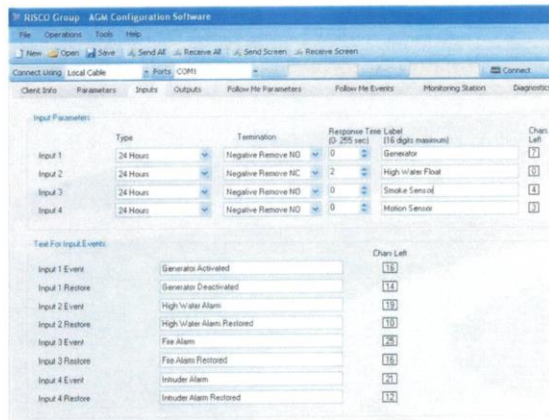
RISCO Group AGM Configuration Software

File Operations Tools Help

New Open Save Send All Receive All Send Screen Receive Screen

Connect Using Local Cable Ports COM1 Connect

Client Info Parameters Inputs Outputs Follow Me Parameters Follow Me Events Monitoring Station Diagnostic

Input Parameters

| | Type | Termination | Response Time (0-255 sec) | Label (16 digits maximum) | Chars Left |
|---|---|---|---|---|---|
| Input 1 | 24 Hours | Negative Remove NO | 0 | Generator | 7 |
| Input 2 | 24 Hours | Negative Remove NC | 2 | High Water Float | 0 |
| Input 3 | 24 Hours | Negative Remove NO | 0 | Smoke Sensor | 4 |
| Input 4 | 24 Hours | Negative Remove NO | 0 | Motion Sensor | 3 |

Text For Input Events

| | | Chars Left |
|---|---|---|
| Input 1 Event | Generator Activated | 16 |
| Input 1 Restore | Generator Deactivated | 14 |
| Input 2 Event | High Water Alarm | 19 |
| Input 2 Restore | High Water Alarm Restored | 10 |
| Input 3 Event | Fire Alarm | 25 |
| Input 3 Restore | Fire Alarm Restored | 16 |
| Input 4 Event | Intruder Alarm | 21 |
| Input 4 Restore | Intruder Alarm Restored | 12 |